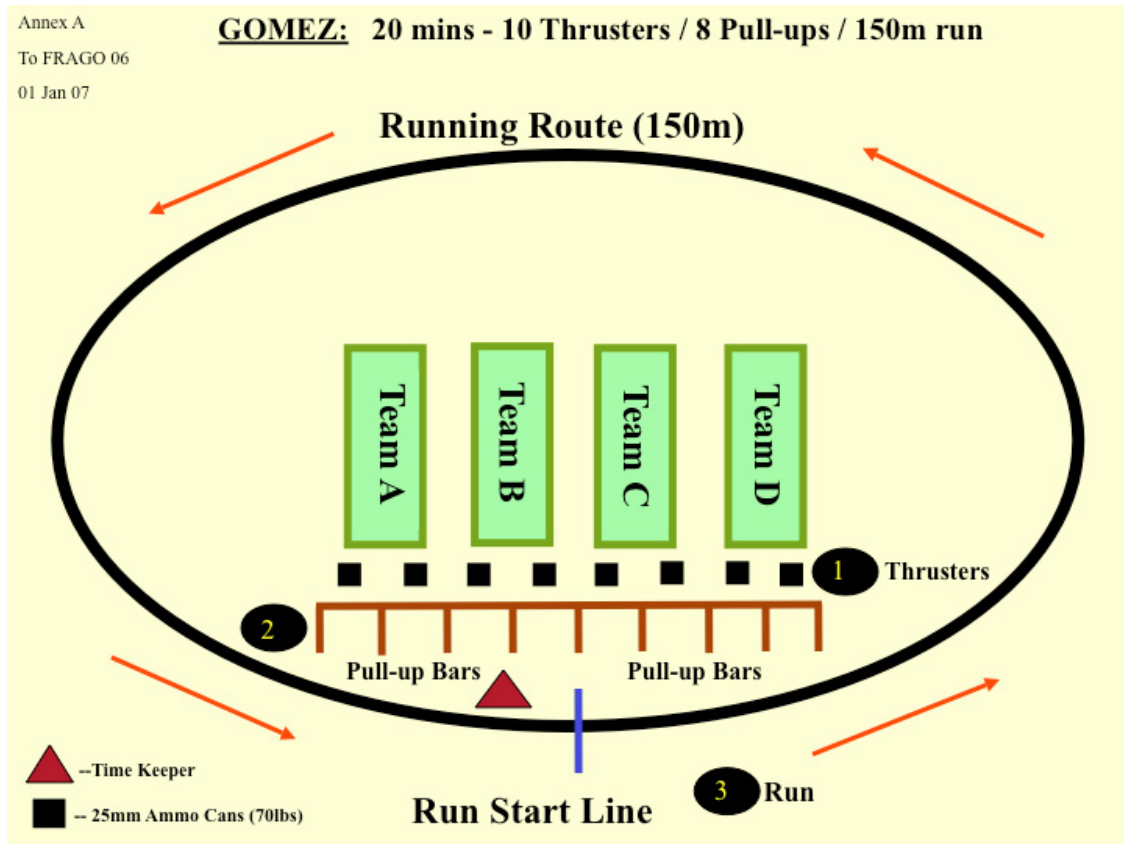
Annex A
To FRAGO 06
01 Jan 07

GOMEZ: 20 mins - 10 Thrusters / 8 Pull-ups / 150m run

Running Route (150m)

Team A

Team B

Team C

Team D

1 Thrusters

2

Pull-up Bars

Pull-up Bars

--Time Keeper

-- 25mm Ammo Cans (70lbs)

Run Start Line

3 Run